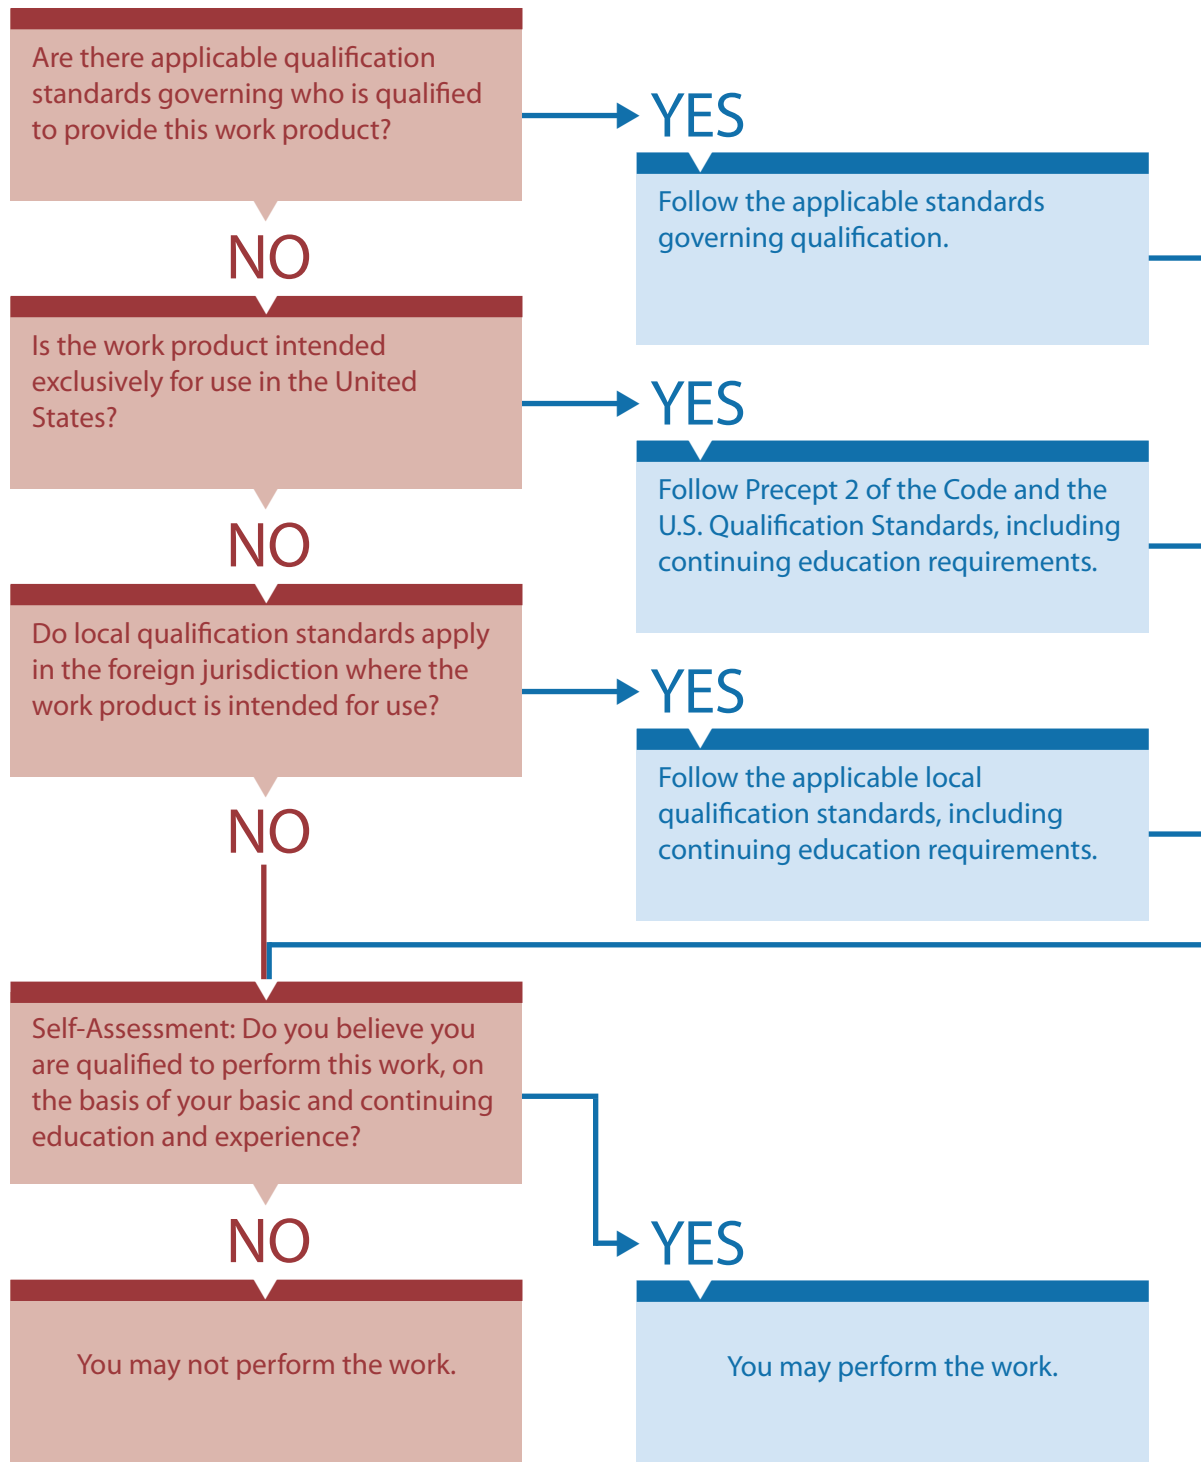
Are there applicable qualification standards governing who is qualified to provide this work product?

YES

Follow the applicable standards governing qualification.

NO

Is the work product intended exclusively for use in the United States?

YES

Follow Precept 2 of the Code and the U.S. Qualification Standards, including continuing education requirements.

NO

Do local qualification standards apply in the foreign jurisdiction where the work product is intended for use?

YES

Follow the applicable local qualification standards, including continuing education requirements.

NO

Self-Assessment: Do you believe you are qualified to perform this work, on the basis of your basic and continuing education and experience?

NO

You may not perform the work.

YES

You may perform the work.